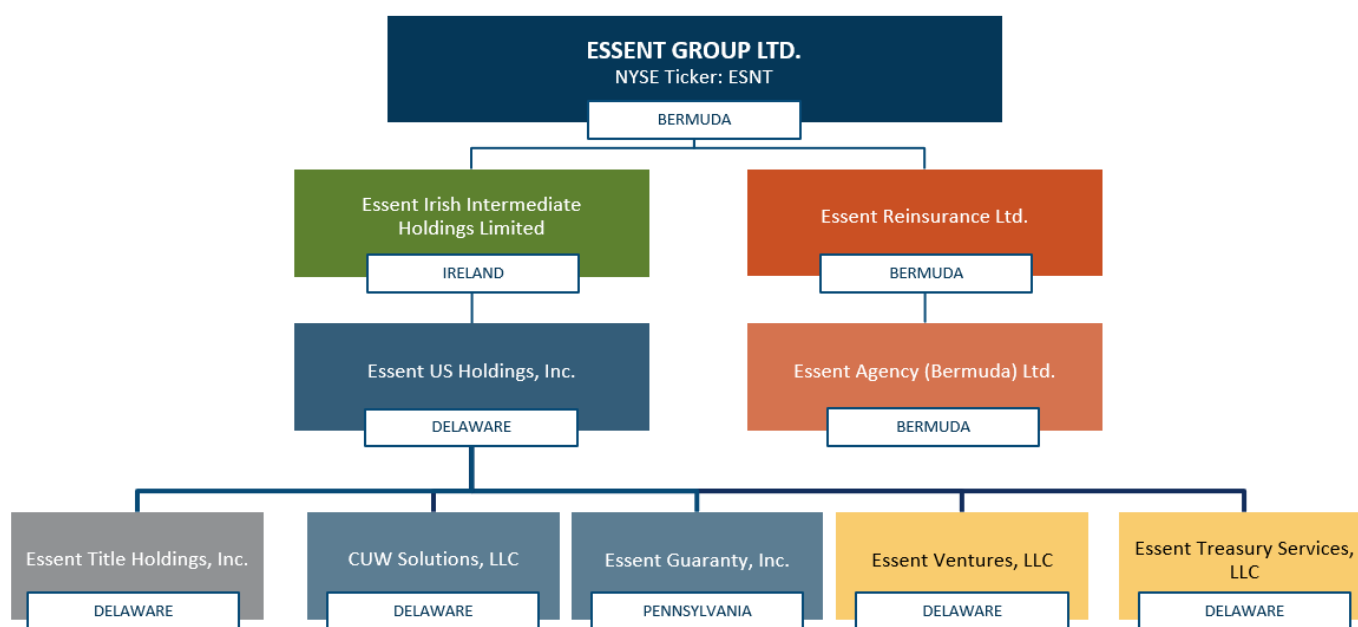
ESSENT GROUP LTD.
NYSE Ticker: ESNT
BERMUDA

Essent Irish Intermediate Holdings Limited
IRELAND

Essent Reinsurance Ltd.
BERMUDA

Essent US Holdings, Inc.
DELAWARE

Essent Agency (Bermuda) Ltd.
BERMUDA

Essent Title Holdings, Inc.
DELAWARE

CUW Solutions, LLC
DELAWARE

Essent Guaranty, Inc.
PENNSYLVANIA

Essent Ventures, LLC
DELAWARE

Essent Treasury Services, LLC
DELAWARE